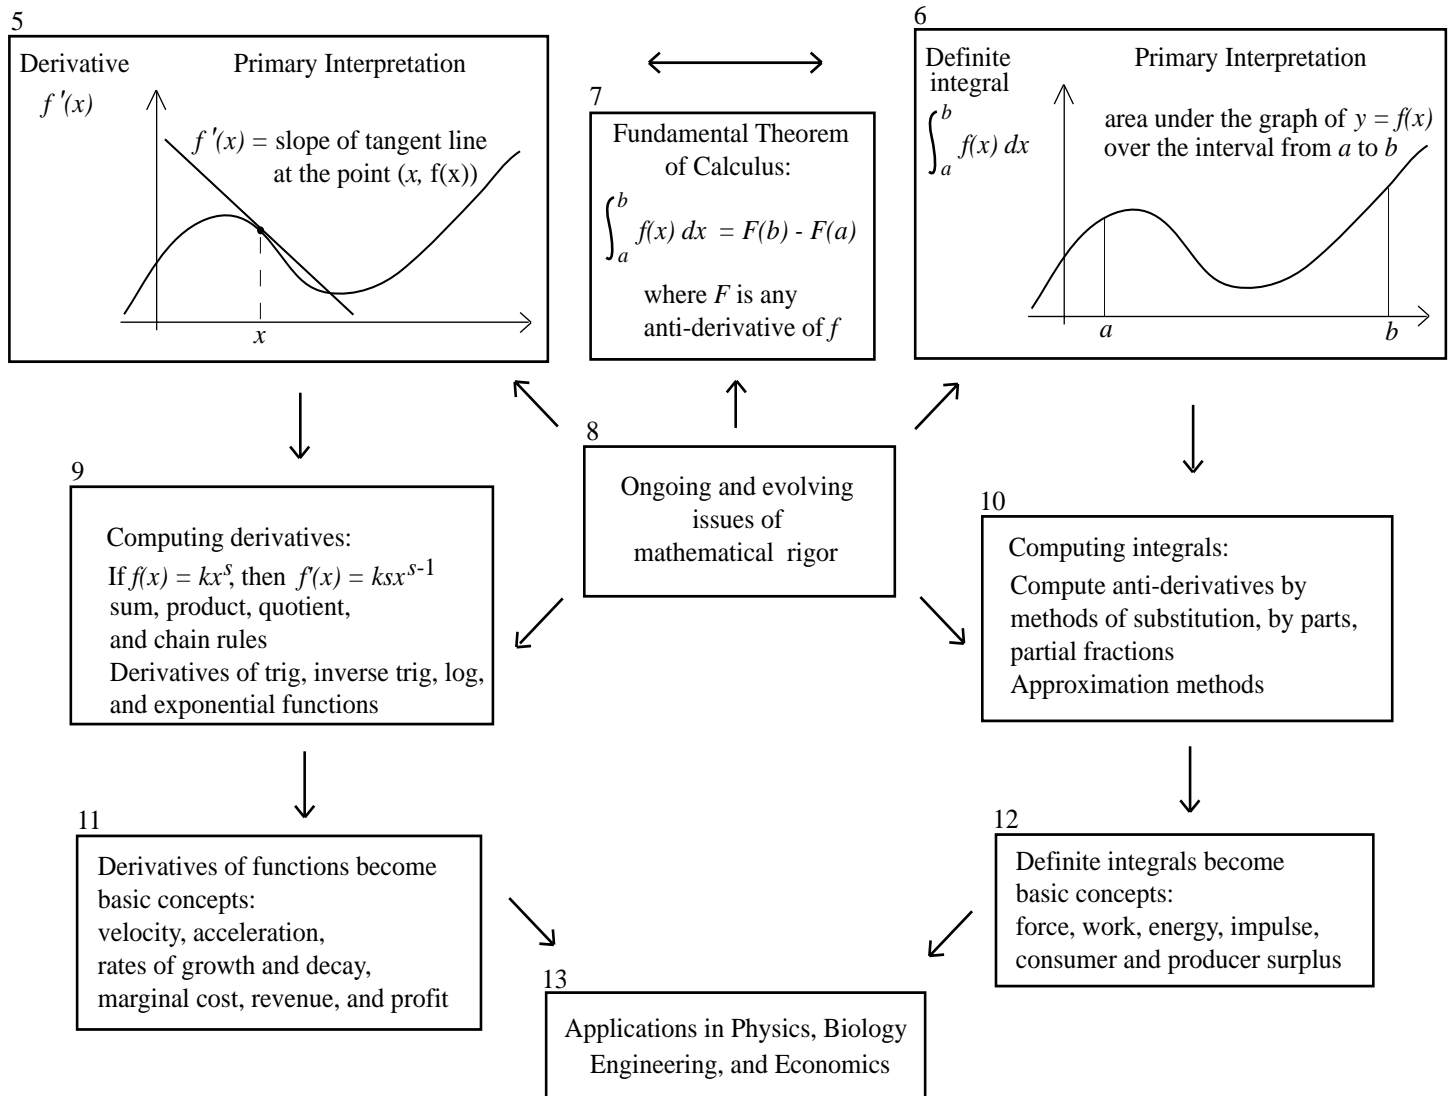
5

Derivative Primary Interpretation

$f'(x)$

$f'(x)$ = slope of tangent line at the point $(x, f(x))$

$x$

6

Definite integral Primary Interpretation

$\int_a^b f(x)\,dx$

area under the graph of $y = f(x)$ over the interval from $a$ to $b$

$a$ $b$

7

Fundamental Theorem of Calculus:

$\int_a^b f(x)\,dx = F(b) - F(a)$

where $F$ is any anti-derivative of $f$

8

Ongoing and evolving issues of mathematical rigor

9

Computing derivatives:
If $f(x) = kx^s$, then $f'(x) = ksx^{s-1}$
sum, product, quotient, and chain rules
Derivatives of trig, inverse trig, log, and exponential functions

10

Computing integrals:
Compute anti-derivatives by methods of substitution, by parts, partial fractions
Approximation methods

11

Derivatives of functions become basic concepts:
velocity, acceleration,
rates of growth and decay,
marginal cost, revenue, and profit

12

Definite integrals become basic concepts:
force, work, energy, impulse,
consumer and producer surplus

13

Applications in Physics, Biology Engineering, and Economics